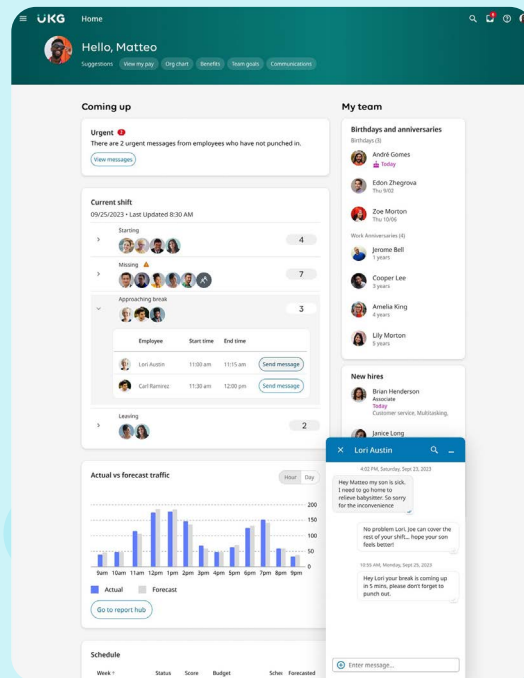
UKG Home

Hello, Matteo

Suggestions View my pay Org chart Benefits Team goals Communications

Coming up

Urgent 2
There are 2 urgent messages from employees who have not punched in.
View messages

Current shift
09/25/2023 • Last Updated 8:30 AM

Starting 4

Missing 7

Approaching break 3

| Employee | Start time | End time | |
|---|---|---|---|
| Lori Austin | 11:00 am | 11:15 am | Send message |
| Carl Ramirez | 11:30 am | 12:00 pm | Send message |

Leaving 2

Actual vs forecast traffic
Hour Day

200
150
100
50
0

9am 10am 11am 12pm 1pm 2pm 3pm 4pm 5pm 6pm 7pm 8pm 9pm

Actual Forecast

Go to report hub

Schedule
Week Status Score Budget Sche Forecasted

My team

Birthdays and anniversaries
Birthdays (3)
André Gomes
Today
Edon Zhegrova
Thu 9/02
Zoe Morton
Thu 10/06
Work Anniversaries (4)
Jerome Bell
1 years
Cooper Lee
3 years
Amelia King
4 years
Lily Morton
6 years

New hires
Brian Henderson
Associate
Today
Customer service, Multitasking,
Janice Long

Lori Austin
4:02 PM, Saturday, Sept 23, 2023
Hey Matteo my son is sick. I need to go home to relieve babysitter. So sorry for the inconvenience
No problem Lori. Joe can cover the rest of your shift... hope your son feels better!
10:50 AM, Monday, Sept 25, 2023
Hey Lori your break is coming up in 5 mins, please don't forget to punch out.
Enter message...